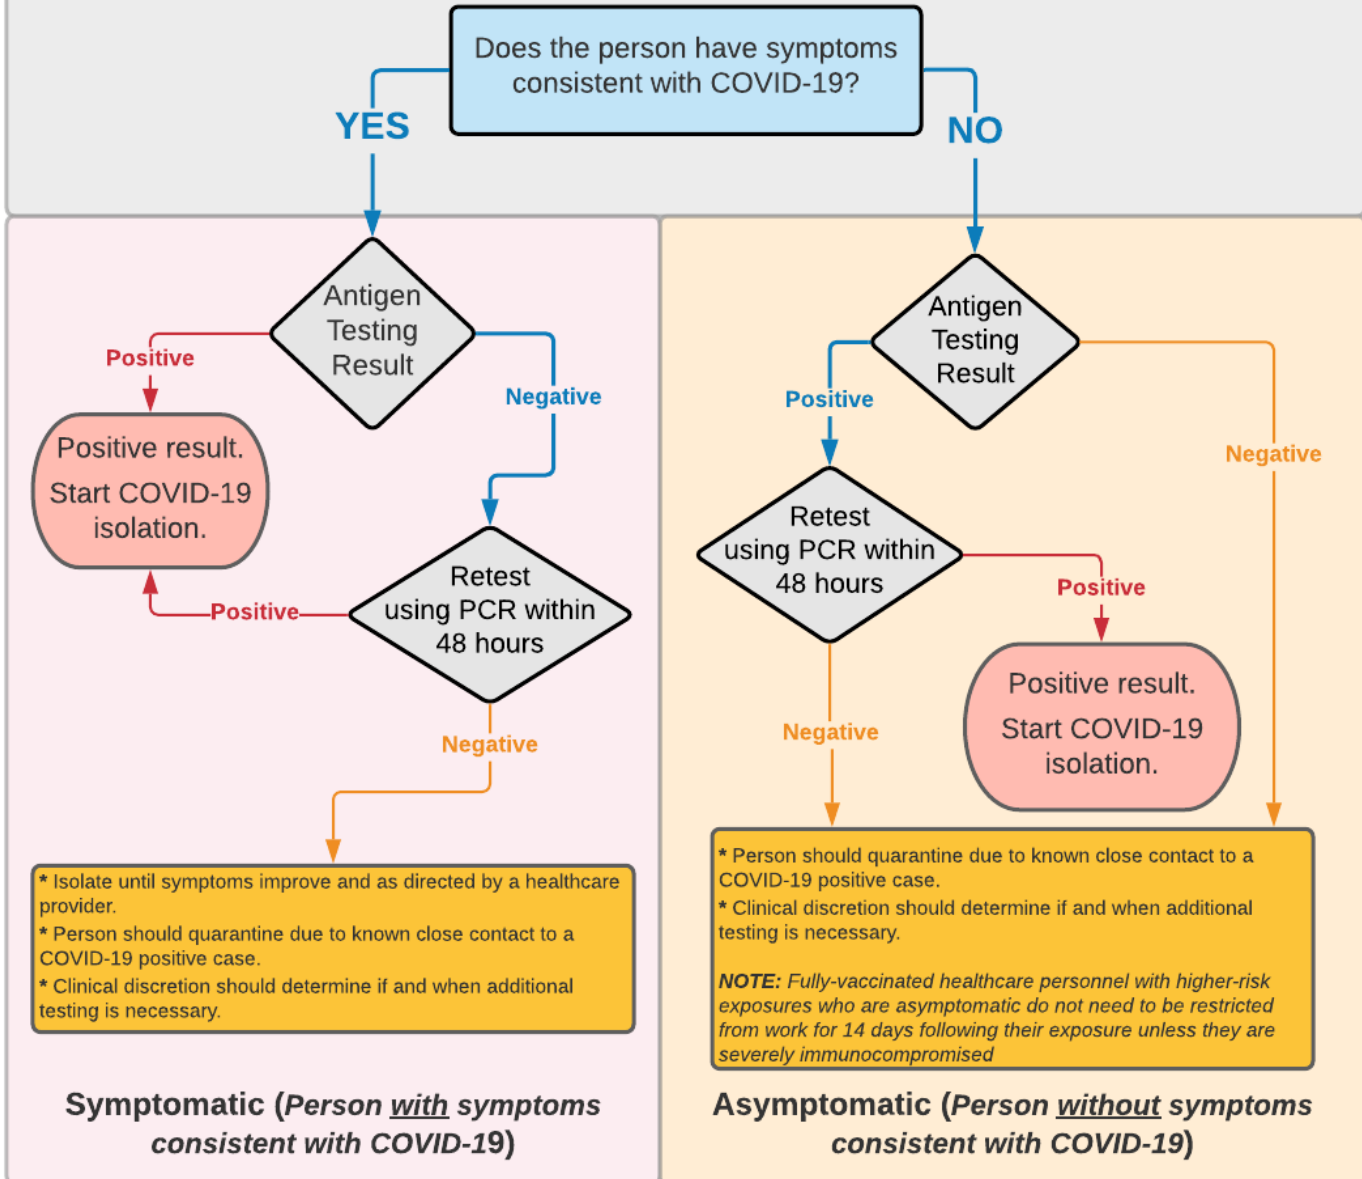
Does the person have symptoms consistent with COVID-19?

YES

NO

Antigen Testing Result

Positive

Negative

Positive result. Start COVID-19 isolation.

Retest using PCR within 48 hours

Positive

Negative

* Isolate until symptoms improve and as directed by a healthcare provider.
* Person should quarantine due to known close contact to a COVID-19 positive case.
* Clinical discretion should determine if and when additional testing is necessary.

Symptomatic (Person with symptoms consistent with COVID-19)

Antigen Testing Result

Positive

Negative

Retest using PCR within 48 hours

Positive

Positive result. Start COVID-19 isolation.

Negative

* Person should quarantine due to known close contact to a COVID-19 positive case.
* Clinical discretion should determine if and when additional testing is necessary.

NOTE: Fully-vaccinated healthcare personnel with higher-risk exposures who are asymptomatic do not need to be restricted from work for 14 days following their exposure unless they are severely immunocompromised

Asymptomatic (Person without symptoms consistent with COVID-19)